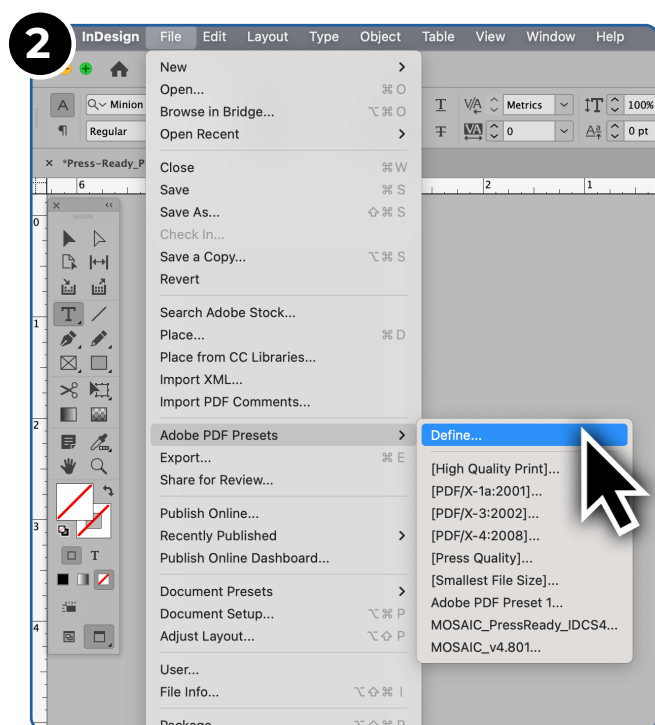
2

InDesign File Edit Layout Type Object Table View Window Help

Minion
Regular
Metrics
100%
0
0 pt

× *Press-Ready_P

New
Open... ⌘O
Browse in Bridge... ⌥⌘O
Open Recent

Close ⌘W
Save ⌘S
Save As... ⇧⌘S
Check In...
Save a Copy... ⌥⌘S
Revert

Search Adobe Stock...
Place... ⌘D
Place from CC Libraries...
Import XML...
Import PDF Comments...

Adobe PDF Presets
Export... ⌘E
Share for Review...

Publish Online...
Recently Published
Publish Online Dashboard...

Document Presets
Document Setup... ⌥⌘P
Adjust Layout... ⌥⇧P

User...
File Info... ⌥⇧⌘I

Package...

Define...

[High Quality Print]...
[PDF/X-1a:2001]...
[PDF/X-3:2002]...
[PDF/X-4:2008]...
[Press Quality]...
[Smallest File Size]...
Adobe PDF Preset 1...
MOSAIC_PressReady_IDCS4...
MOSAIC_v4.801...